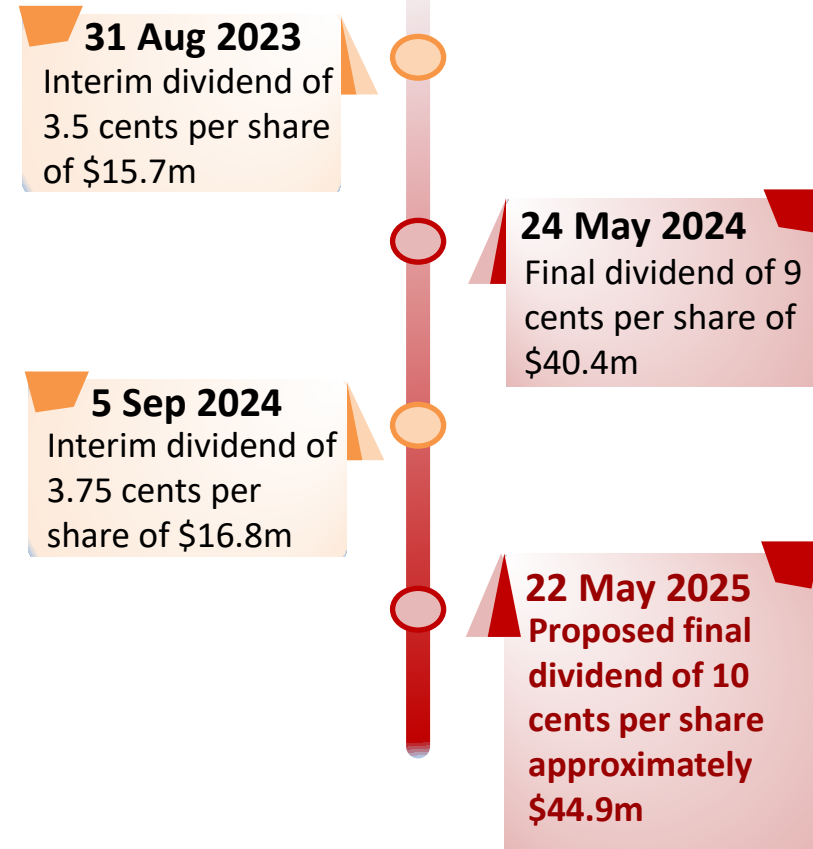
31 Aug 2023
Interim dividend of 3.5 cents per share of $15.7m

24 May 2024
Final dividend of 9 cents per share of $40.4m

5 Sep 2024
Interim dividend of 3.75 cents per share of $16.8m

22 May 2025
Proposed final dividend of 10 cents per share approximately $44.9m